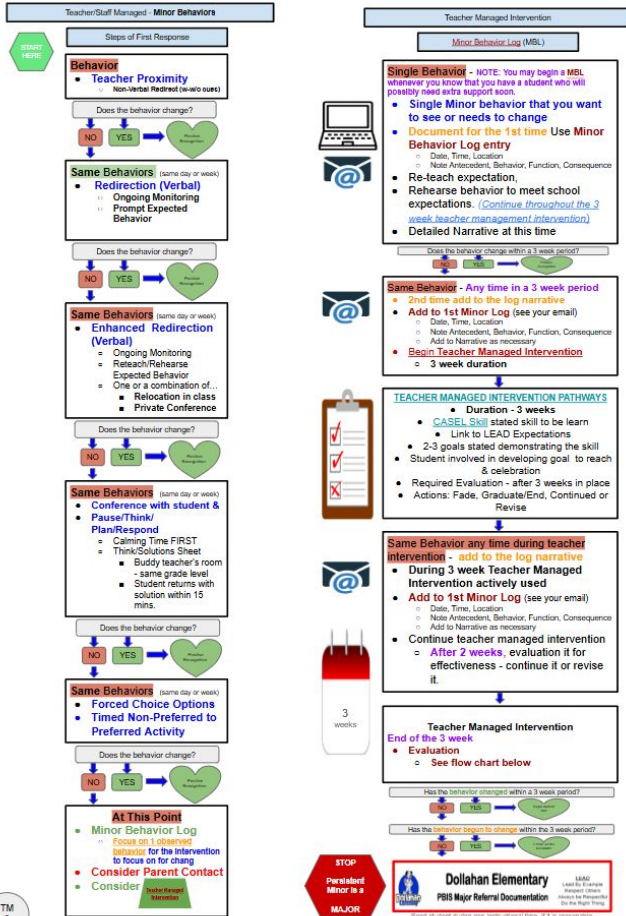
Teacher/Staff Managed - Minor Behaviors

START HERE

Steps of First Response

Behavior
- Teacher Proximity
  - Non-Verbal Redirect (w-w/o cues)

Does the behavior change?

NO YES Positive Recognition

Same Behaviors (same day or week)
- Redirection (Verbal)
  - Ongoing Monitoring
  - Prompt Expected Behavior

Does the behavior change?

NO YES Positive Recognition

Same Behaviors (same day or week)
- Enhanced Redirection (Verbal)
  - Ongoing Monitoring
  - Reteach/Rehearse Expected Behavior
  - One or a combination of...
    - Relocation in class
    - Private Conference

Does the behavior change?

NO YES Positive Recognition

Same Behaviors (same day or week)
- Conference with student &
- Pause/Think/Plan/Respond
  - Calming Time FIRST
  - Think/Solutions Sheet
    - Buddy teacher's room - same grade level
    - Student returns with solution within 15 mins.

Does the behavior change?

NO YES Positive Recognition

Same Behaviors (same day or week)
- Forced Choice Options
- Timed Non-Preferred to Preferred Activity

Does the behavior change?

NO YES Positive Recognition

At This Point
- Minor Behavior Log
  - Focus on 1 observed behavior for the intervention to focus on for chang
- Consider Parent Contact
- Consider Teacher Managed Intervention

TM

Teacher Managed Intervention

Minor Behavior Log (MBL)

Single Behavior - NOTE: You may begin a MBL whenever you know that you have a student who will possibly need extra support soon.
- Single Minor behavior that you want to see or needs to change
- Document for the 1st time Use Minor Behavior Log entry
  - Date, Time, Location
  - Note Antecedent, Behavior, Function, Consequence
- Re-teach expectation,
- Rehearse behavior to meet school expectations. (Continue throughout the 3 week teacher management intervention)
- Detailed Narrative at this time

Does the behavior change within a 3 week period?

NO YES Positive Recognition

Same Behavior - Any time in a 3 week period
- 2nd time add to the log narrative
- Add to 1st Minor Log (see your email)
  - Date, Time, Location
  - Note Antecedent, Behavior, Function, Consequence
  - Add to Narrative as necessary
- Begin Teacher Managed Intervention
  - 3 week duration

TEACHER MANAGED INTERVENTION PATHWAYS
- Duration - 3 weeks
- CASEL Skill stated skill to be learn
  - Link to LEAD Expectations
- 2-3 goals stated demonstrating the skill
- Student involved in developing goal to reach & celebration
- Required Evaluation - after 3 weeks in place
- Actions: Fade, Graduate/End, Continued or Revise

Same Behavior any time during teacher intervention - add to the log narrative
- During 3 week Teacher Managed Intervention actively used
- Add to 1st Minor Log (see your email)
  - Date, Time, Location
  - Note Antecedent, Behavior, Function, Consequence
  - Add to Narrative as necessary
- Continue teacher managed intervention
  - After 2 weeks, evaluation it for effectiveness - continue it or revise it.

3 weeks

Teacher Managed Intervention
End of the 3 week
- Evaluation
  - See flow chart below

Has the behavior changed within a 3 week period?

NO YES Fade/Graduate/End

Has the behavior begun to change within the 3 week period?

NO YES Continue/Revise

STOP Persistent Minor is a MAJOR

Dollahan Elementary
PBIS Major Referral Documentation

LEAD
Lead by Example
Respect Others
Always be Respectful
Do the Right Thing

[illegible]